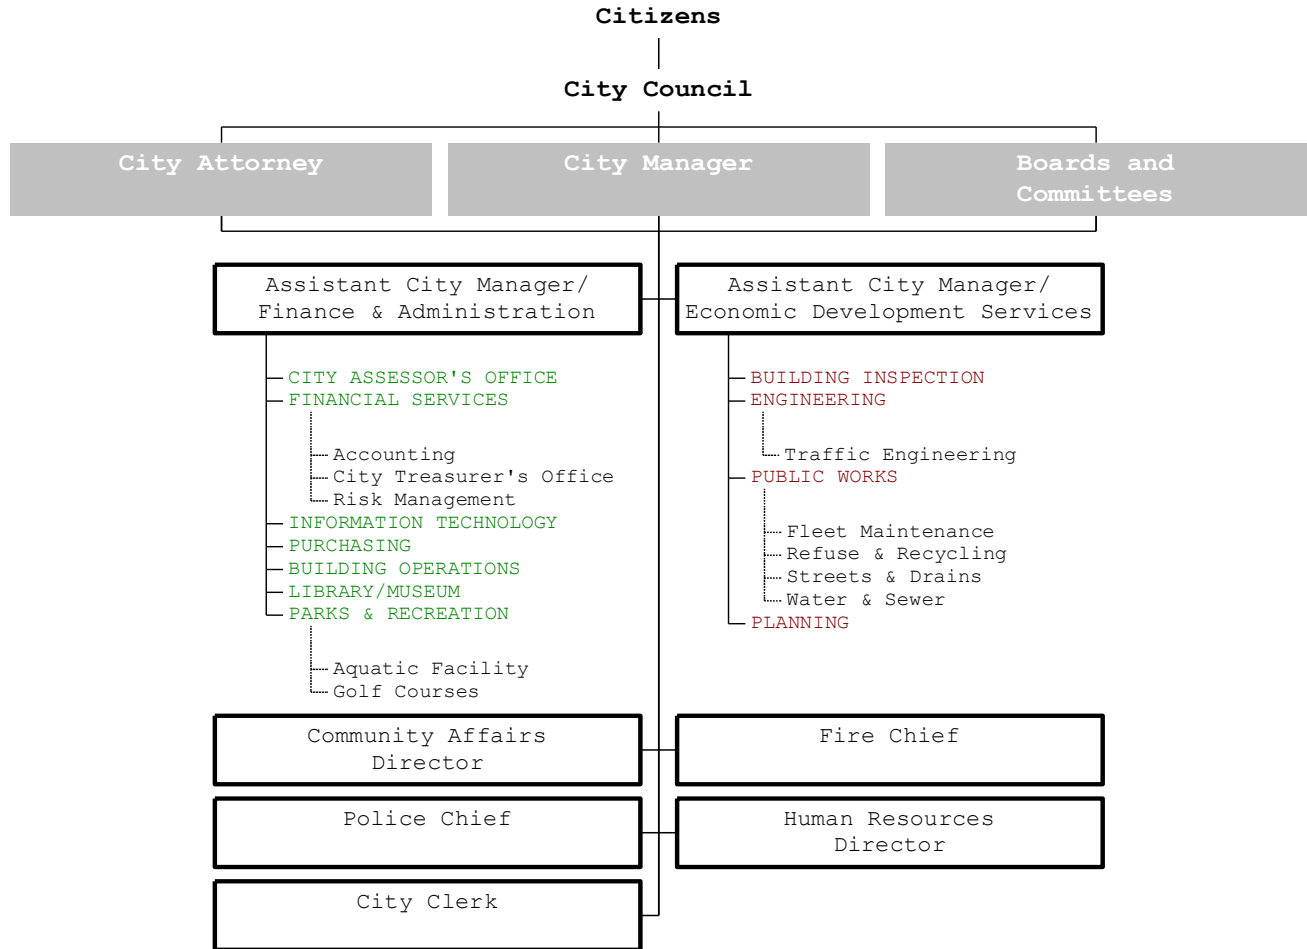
Citizens

City Council

City Attorney

City Manager

Boards and Committees

Assistant City Manager/ Finance & Administration

CITY ASSESSOR'S OFFICE
FINANCIAL SERVICES
Accounting
City Treasurer's Office
Risk Management
INFORMATION TECHNOLOGY
PURCHASING
BUILDING OPERATIONS
LIBRARY/MUSEUM
PARKS & RECREATION
Aquatic Facility
Golf Courses

Assistant City Manager/ Economic Development Services

BUILDING INSPECTION
ENGINEERING
Traffic Engineering
PUBLIC WORKS
Fleet Maintenance
Refuse & Recycling
Streets & Drains
Water & Sewer
PLANNING

Community Affairs Director

Fire Chief

Police Chief

Human Resources Director

City Clerk